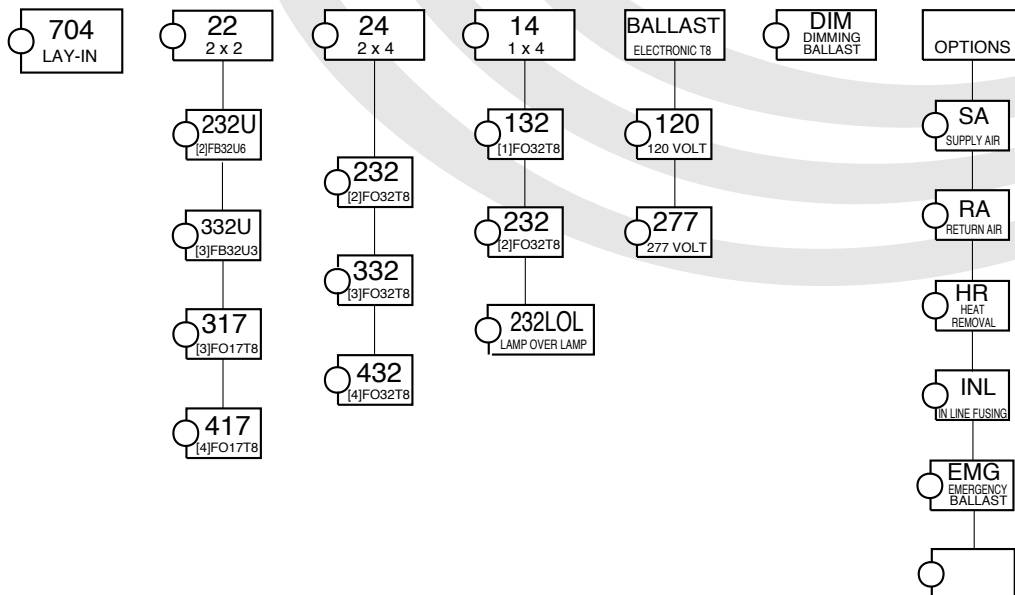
704
LAY-IN

22
2 x 2

232U
[2]FB32U6

332U
[3]FB32U3

317
[3]FO17T8

417
[4]FO17T8

24
2 x 4

232
[2]FO32T8

332
[3]FO32T8

432
[4]FO32T8

14
1 x 4

132
[1]FO32T8

232
[2]FO32T8

232LOL
LAMP OVER LAMP

BALLAST
ELECTRONIC T8

120
120 VOLT

277
277 VOLT

DIM
DIMMING BALLAST

OPTIONS

SA
SUPPLY AIR

RA
RETURN AIR

HR
HEAT REMOVAL

INL
IN LINE FUSING

EMG
EMERGENCY BALLAST